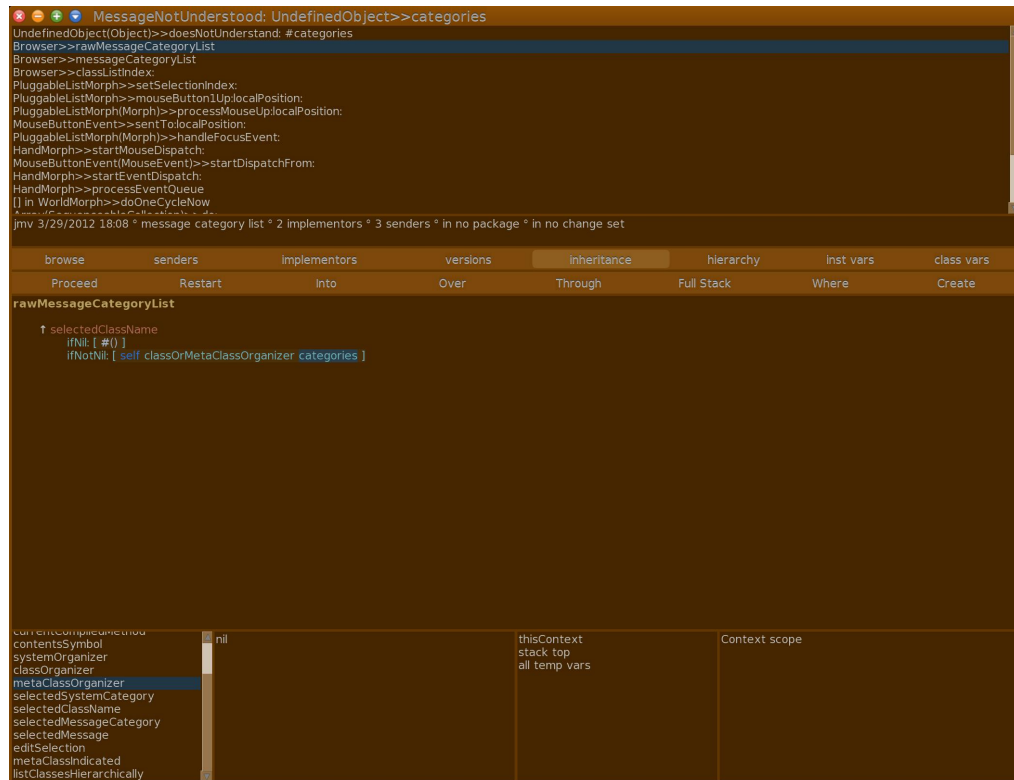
MessageNotUnderstood: UndefinedObject>>categories

UndefinedObject(Object)>>doesNotUnderstand: #categories
Browser>>rawMessageCategoryList
Browser>>messageCategoryList
Browser>>classListIndex:
PluggableListMorph>>setSelectionIndex:
PluggableListMorph>>mouseButton1Up:localPosition:
PluggableListMorph(Morph)>>processMouseUp:localPosition:
MouseButtonEvent>>sentTo:localPosition:
PluggableListMorph(Morph)>>handleFocusEvent:
HandMorph>>startMouseDispatch:
MouseButtonEvent(MouseEvent)>>startDispatchFrom:
HandMorph>>startEventDispatch:
HandMorph>>processEventQueue
[] in WorldMorph>>doOneCycleNow
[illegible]

jmv 3/29/2012 18:08 ° message category list ° 2 implementors ° 3 senders ° in no package ° in no change set

browse senders implementors versions inheritance hierarchy inst vars class vars

Proceed Restart Into Over Through Full Stack Where Create

rawMessageCategoryList

↑ selectedClassName
ifNil: [ #() ]
ifNotNil: [ self classOrMetaClassOrganizer categories ]

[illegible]
contentsSymbol
systemOrganizer
classOrganizer
metaClassOrganizer
selectedSystemCategory
selectedClassName
selectedMessageCategory
selectedMessage
editSelection
metaClassIndicated
listClassesHierarchically

nil

thisContext
stack top
all temp vars

Context scope